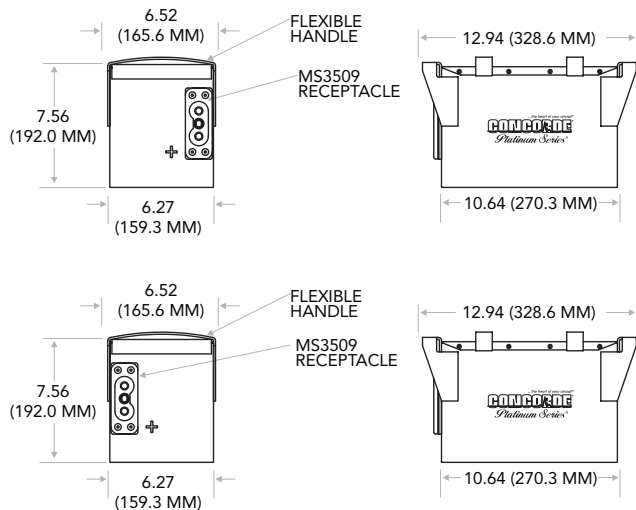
6.52
(165.6 MM)

FLEXIBLE
HANDLE

MS3509
RECEPTACLE

7.56
(192.0 MM)

+

6.27
(159.3 MM)

12.94 (328.6 MM)

...the heart of your aircraft
CONCORDE
Platinum Series

10.64 (270.3 MM)

6.52
(165.6 MM)

FLEXIBLE
HANDLE

MS3509
RECEPTACLE

7.56
(192.0 MM)

+

6.27
(159.3 MM)

12.94 (328.6 MM)

...the heart of your aircraft
CONCORDE
Platinum Series

10.64 (270.3 MM)